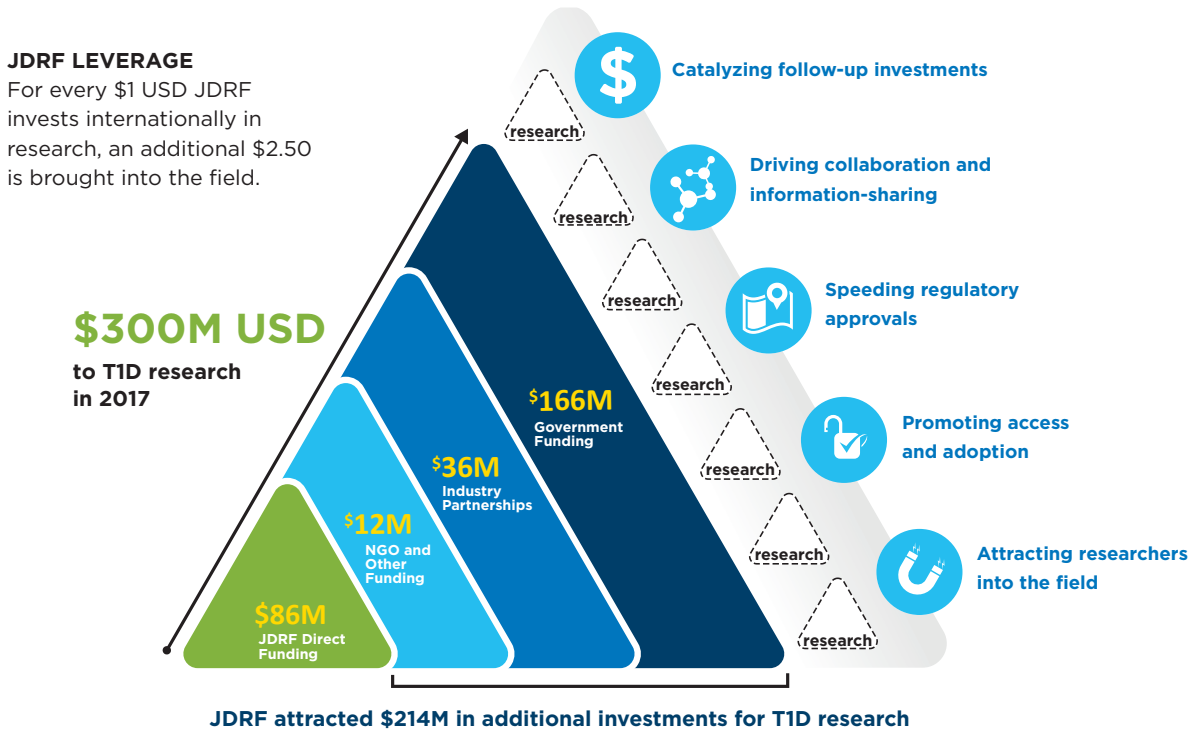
JDRF LEVERAGE
For every $1 USD JDRF invests internationally in research, an additional $2.50 is brought into the field.

$300M USD
to T1D research in 2017

research
research
research
research
research
research
research

Catalyzing follow-up investments

Driving collaboration and information-sharing

Speeding regulatory approvals

Promoting access and adoption

Attracting researchers into the field

$166M
Government Funding

$36M
Industry Partnerships

$12M
NGO and Other Funding

$86M
JDRF Direct Funding

JDRF attracted $214M in additional investments for T1D research